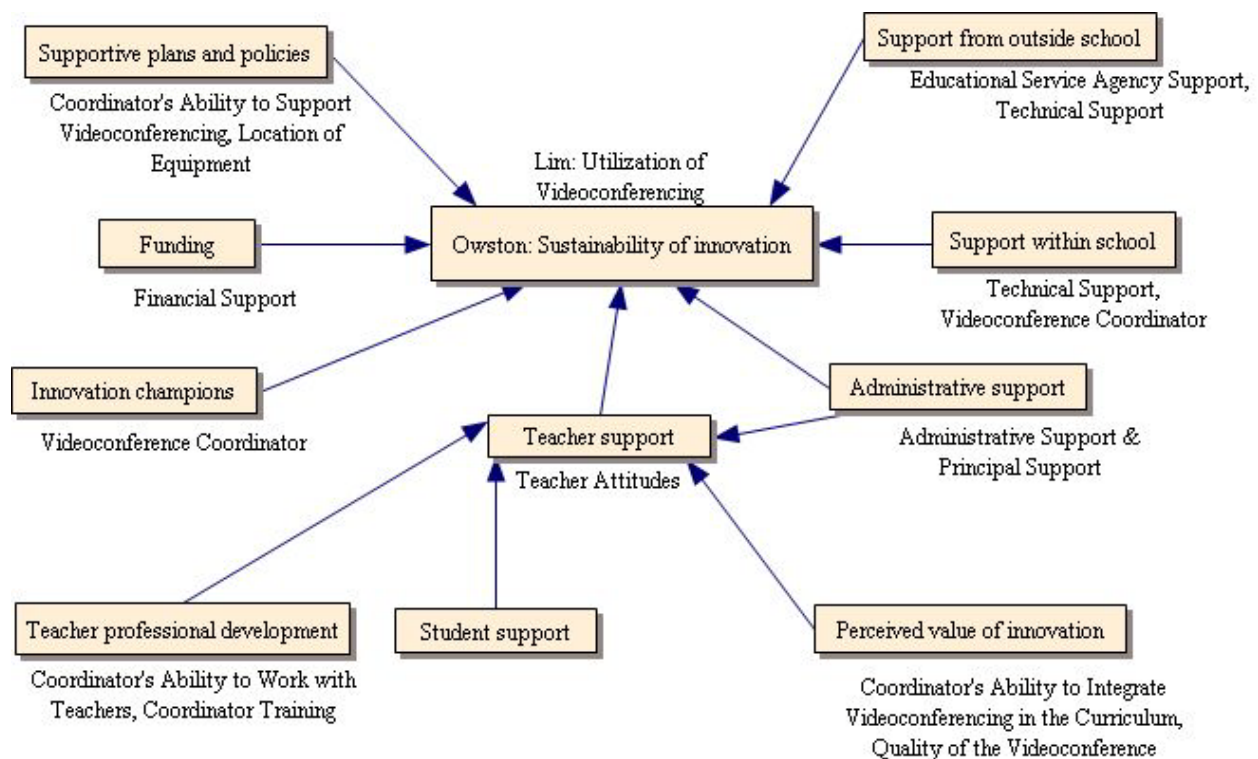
Supportive plans and policies

Coordinator's Ability to Support Videoconferencing, Location of Equipment

Support from outside school

Educational Service Agency Support, Technical Support

Lim: Utilization of Videoconferencing

Funding

Owston: Sustainability of innovation

Support within school

Financial Support

Technical Support, Videoconference Coordinator

Innovation champions

Administrative support

Videoconference Coordinator

Teacher support

Administrative Support & Principal Support

Teacher Attitudes

Teacher professional development

Student support

Perceived value of innovation

Coordinator's Ability to Work with Teachers, Coordinator Training

Coordinator's Ability to Integrate Videoconferencing in the Curriculum, Quality of the Videoconference